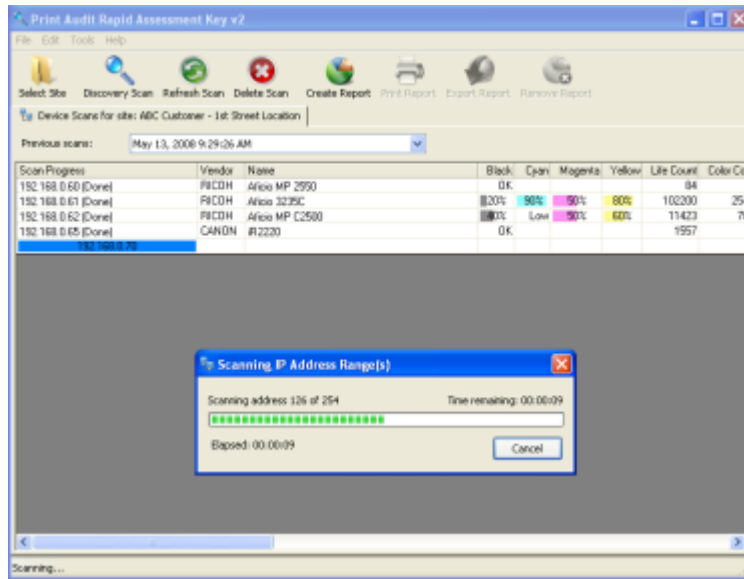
Print Audit Rapid Assessment Key v2

File Edit Tools Help

Select Site Discovery Scan Refresh Scan Delete Scan Create Report Print Report Export Report Remove Report

Device Scans for site: ABC Customer - 1st Street Location

Previous scans: May 13, 2008 9:29:26 AM

| Scan Progress | Vendor | Name | Black | Cyan | Magenta | Yellow | Life Count | Color Co |
|---|---|---|---|---|---|---|---|---|
| 192.168.0.60 (Done) | RICOH | Aficio MP 2550 | OK | | | | 84 | |
| 192.168.0.61 (Done) | RICOH | Aficio 3235C | 20% | 90% | 50% | 80% | 102200 | 25 |
| 192.168.0.62 (Done) | RICOH | Aficio MP C2500 | 40% | Low | 50% | 60% | 11423 | 7 |
| 192.168.0.65 (Done) | CANON | iR2220 | OK | | | | 1957 | |
| 192.168.0.70 | | | | | | | | |

Scanning IP Address Range(s)

Scanning address 126 of 254

Time remaining: 00:00:09

Elapsed: 00:00:09

Cancel

Scanning...